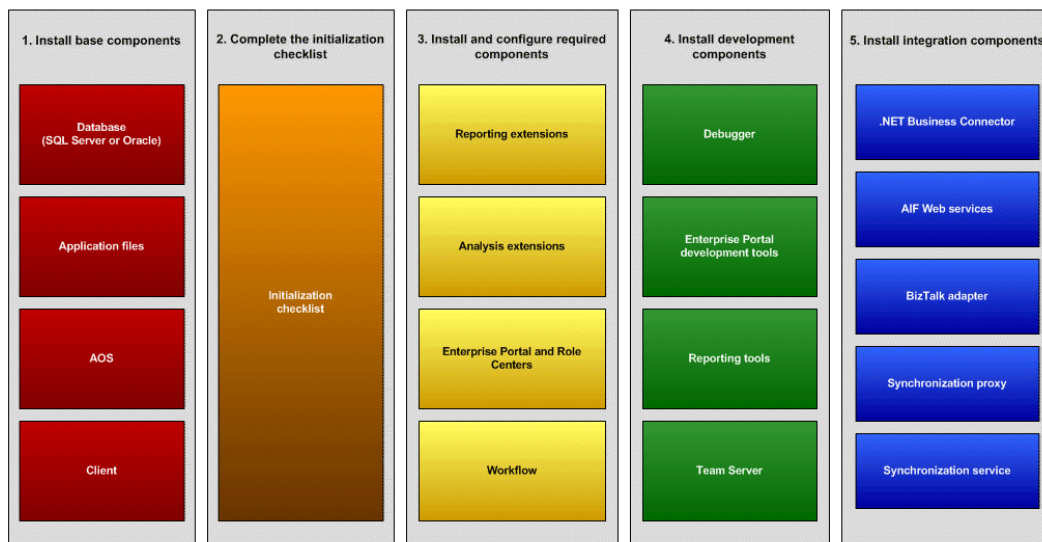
1. Install base components

Database (SQL Server or Oracle)

Application files

AOS

Client

2. Complete the initialization checklist

Initialization checklist

3. Install and configure required components

Reporting extensions

Analysis extensions

Enterprise Portal and Role Centers

Workflow

4. Install development components

Debugger

Enterprise Portal development tools

Reporting tools

Team Server

5. Install integration components

.NET Business Connector

AIF Web services

BizTalk adapter

Synchronization proxy

Synchronization service